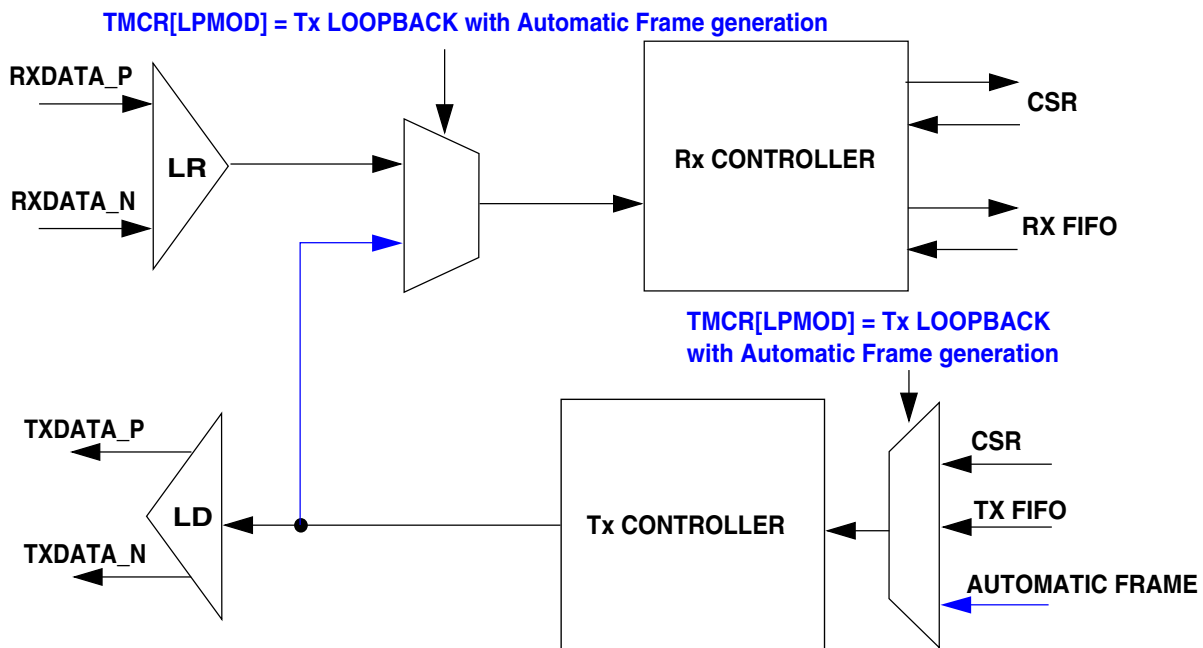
TMCR[LPMOD] = Tx LOOPBACK with Automatic Frame generation

RXDATA_P

LR

RXDATA_N

Rx CONTROLLER

CSR

RX FIFO

TMCR[LPMOD] = Tx LOOPBACK with Automatic Frame generation

TXDATA_P

LD

TXDATA_N

Tx CONTROLLER

CSR

TX FIFO

AUTOMATIC FRAME